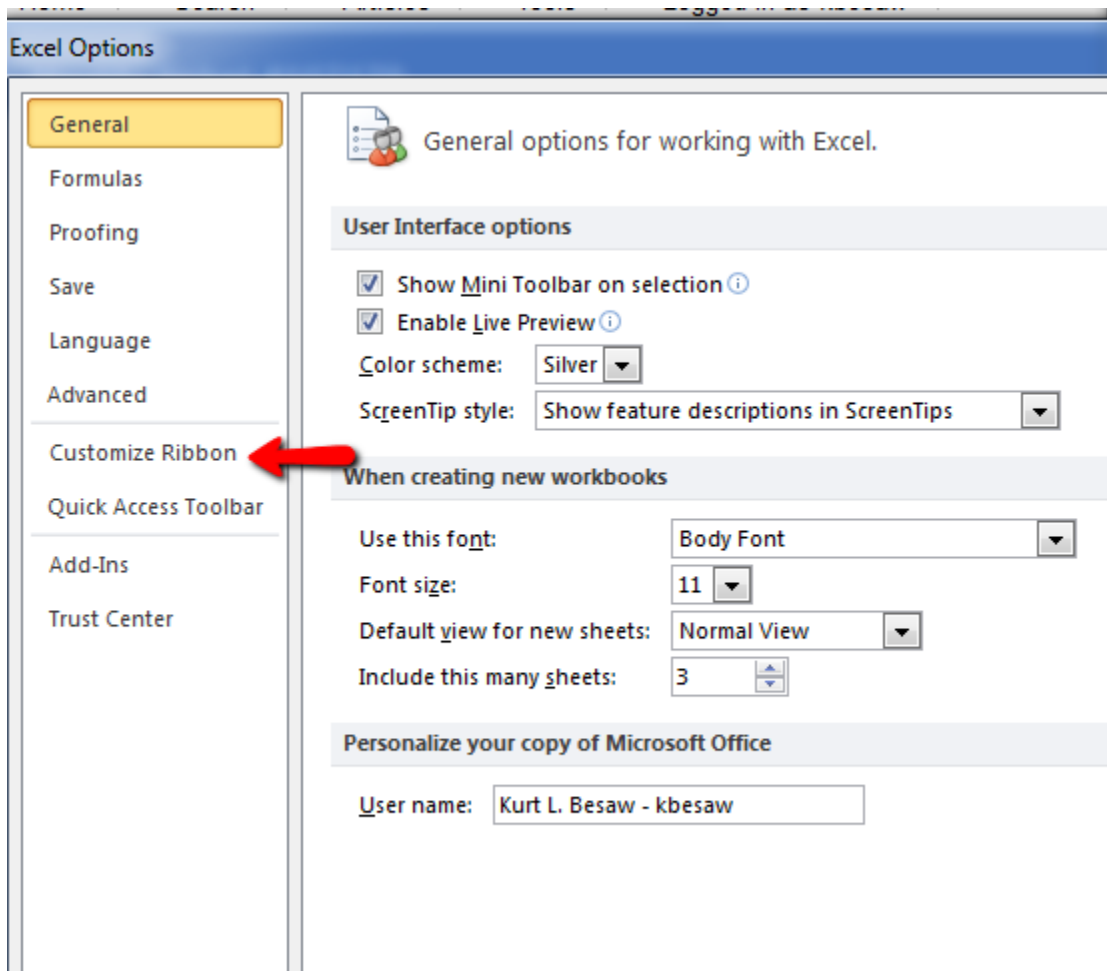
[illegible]

Excel Options

General

Formulas

Proofing

Save

Language

Advanced

Customize Ribbon

Quick Access Toolbar

Add-Ins

Trust Center

General options for working with Excel.

User Interface options

Show Mini Toolbar on selection

Enable Live Preview

Color scheme: Silver

ScreenTip style: Show feature descriptions in ScreenTips

When creating new workbooks

Use this font: Body Font

Font size: 11

Default view for new sheets: Normal View

Include this many sheets: 3

Personalize your copy of Microsoft Office

User name: Kurt L. Besaw - kbesaw